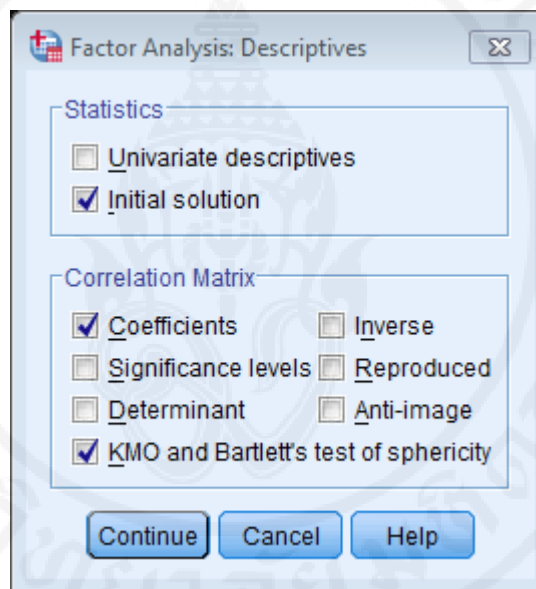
Factor Analysis: Descriptives

Statistics

Univariate descriptives

Initial solution

Correlation Matrix

Coefficients

Inverse

Significance levels

Reproduced

Determinant

Anti-image

KMO and Bartlett's test of sphericity

Continue

Cancel

Help